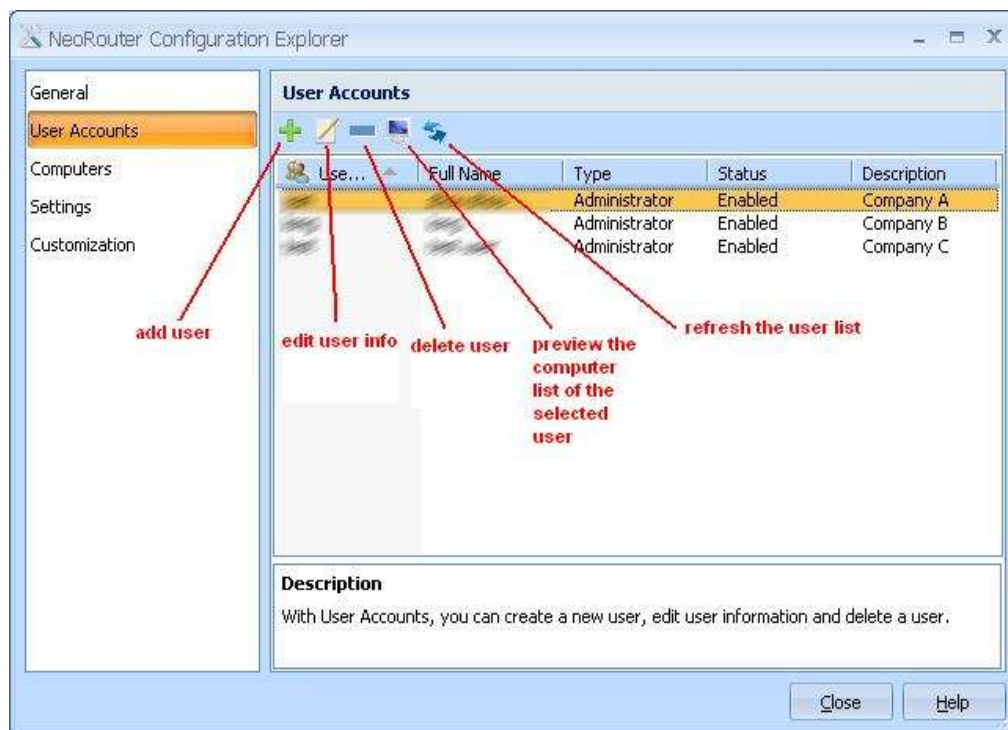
NeoRouter Configuration Explorer

General
User Accounts
Computers
Settings
Customization

User Accounts

| Use... | Full Name | Type | Status | Description |
|---|---|---|---|---|
| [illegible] | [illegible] | Administrator | Enabled | Company A |
| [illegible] | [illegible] | Administrator | Enabled | Company B |
| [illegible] | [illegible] | Administrator | Enabled | Company C |

add user
edit user info
delete user
preview the computer list of the selected user
refresh the user list

Description
With User Accounts, you can create a new user, edit user information and delete a user.

Close
Help